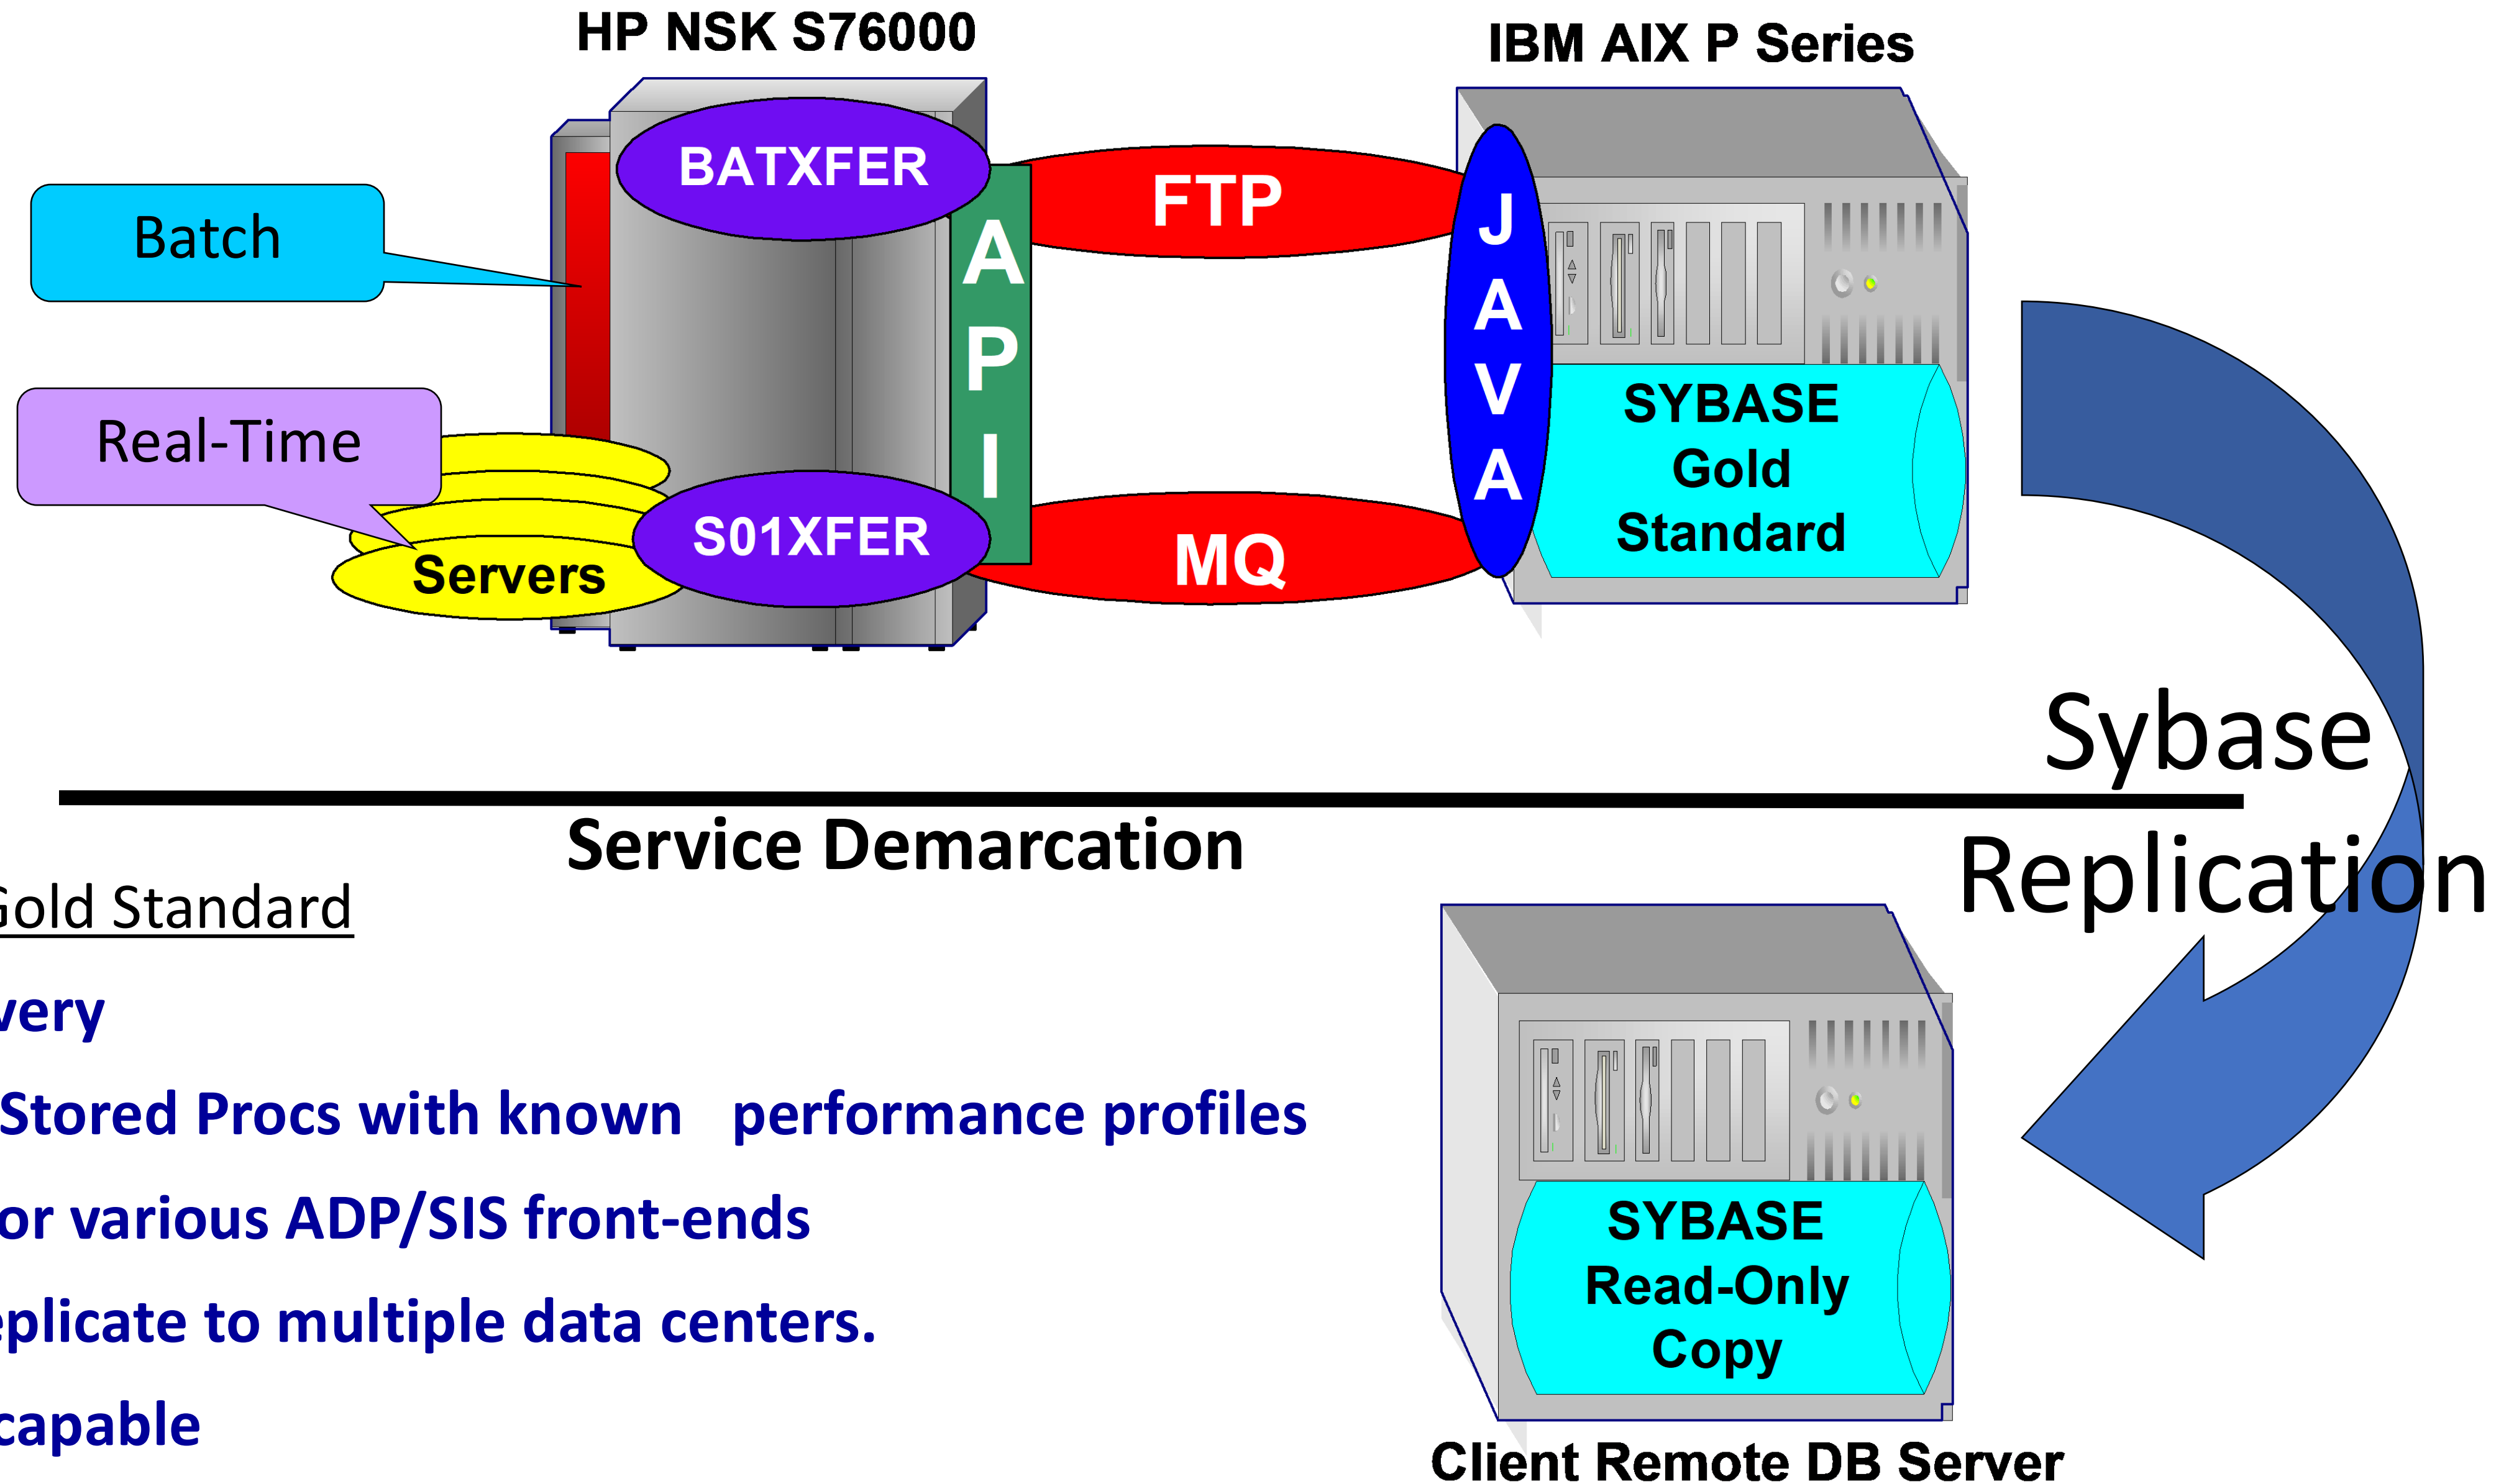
HP NSK S76000

IBM AIX P Series

Batch

BATXFER

FTP

API

JAVA

SYBASE
Gold
Standard

Real-Time

Servers

S01XFER

MQ

Sybase
Replication

Service Demarcation

Gold Standard

very

Stored Procs with known performance profiles

or various ADP/SIS front-ends

eplicate to multiple data centers.

capable

SYBASE
Read-Only
Copy

Client Remote DB Server